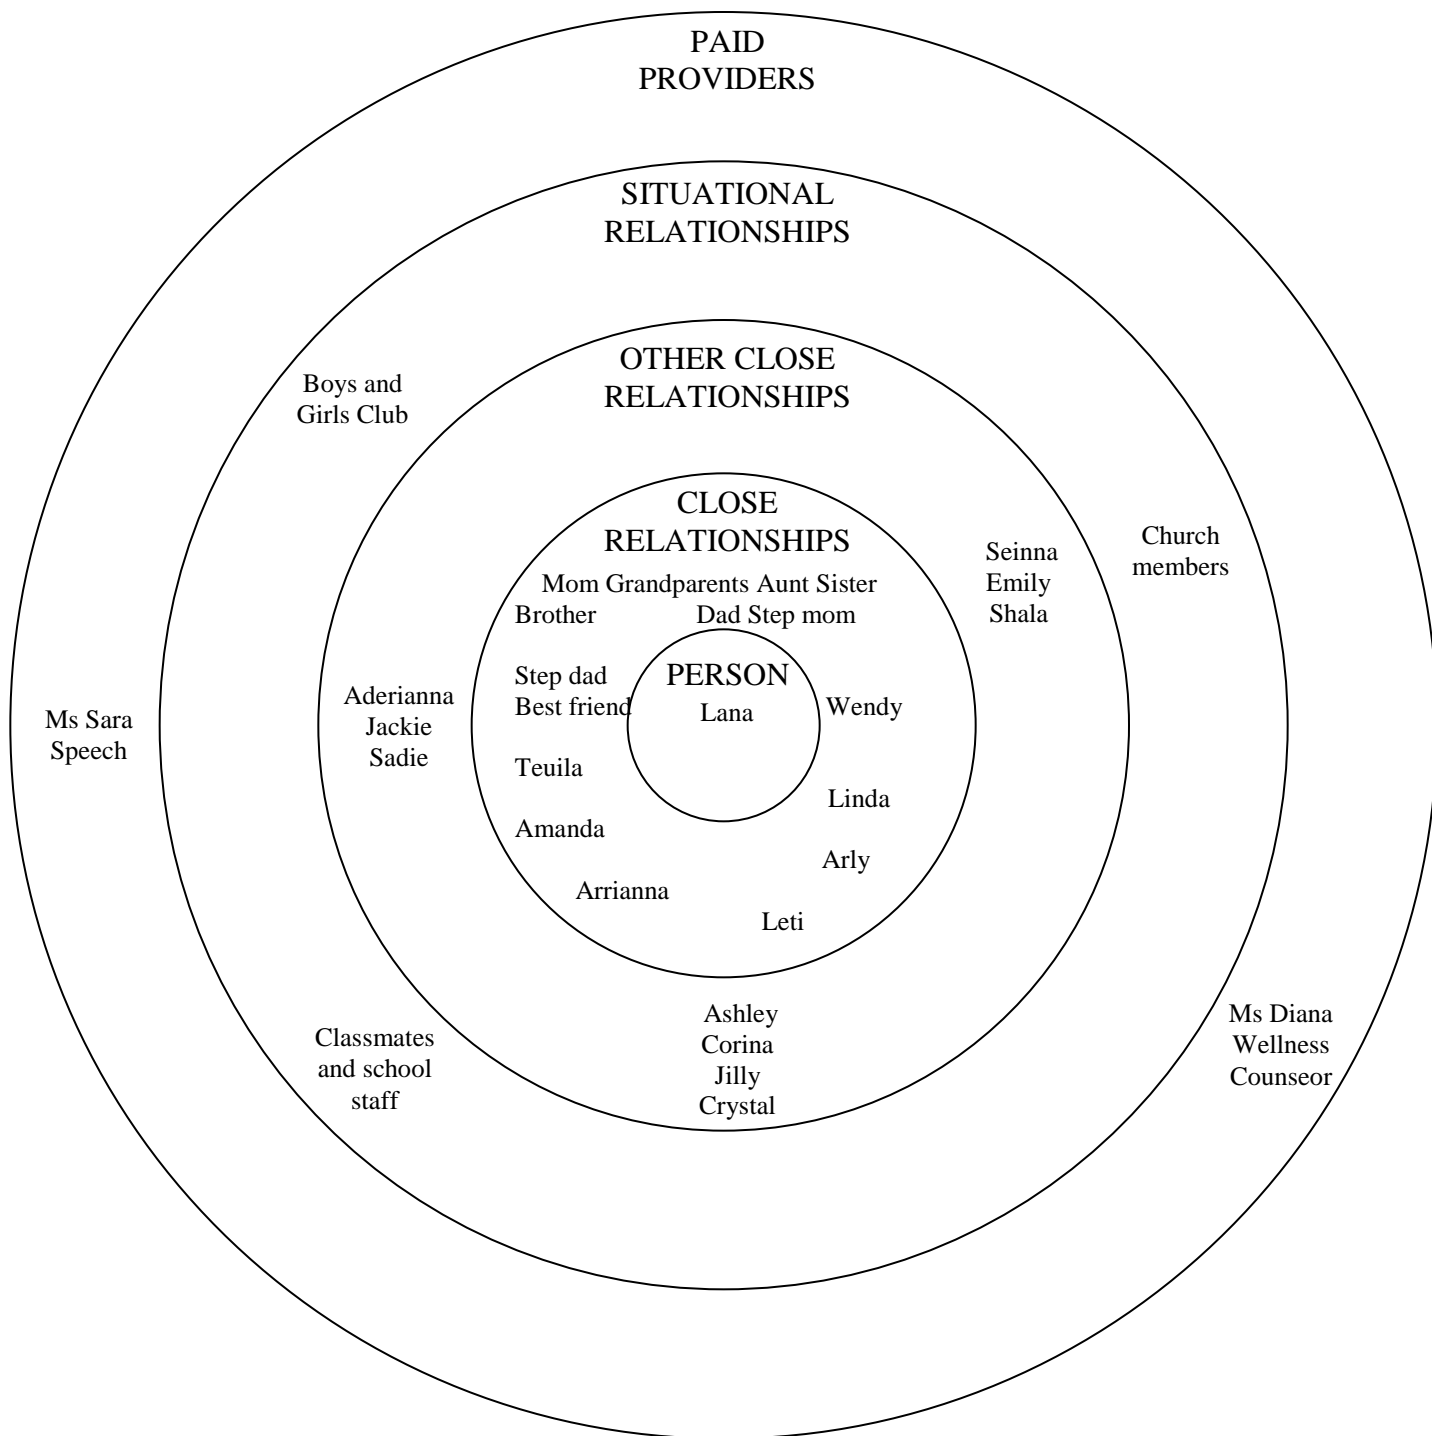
PAID PROVIDERS

SITUATIONAL RELATIONSHIPS

Boys and Girls Club

OTHER CLOSE RELATIONSHIPS

CLOSE RELATIONSHIPS

Church members

Seinna
Emily
Shala

Mom Grandparents Aunt Sister
Brother Dad Step mom

Step dad
Best friend

PERSON
Lana

Wendy

Ms Sara
Speech

Aderianna
Jackie
Sadie

Teuila

Linda

Amanda

Arly

Arrianna

Leti

Ashley
Corina
Jilly
Crystal

Classmates and school staff

Ms Diana
Wellness
Counseor